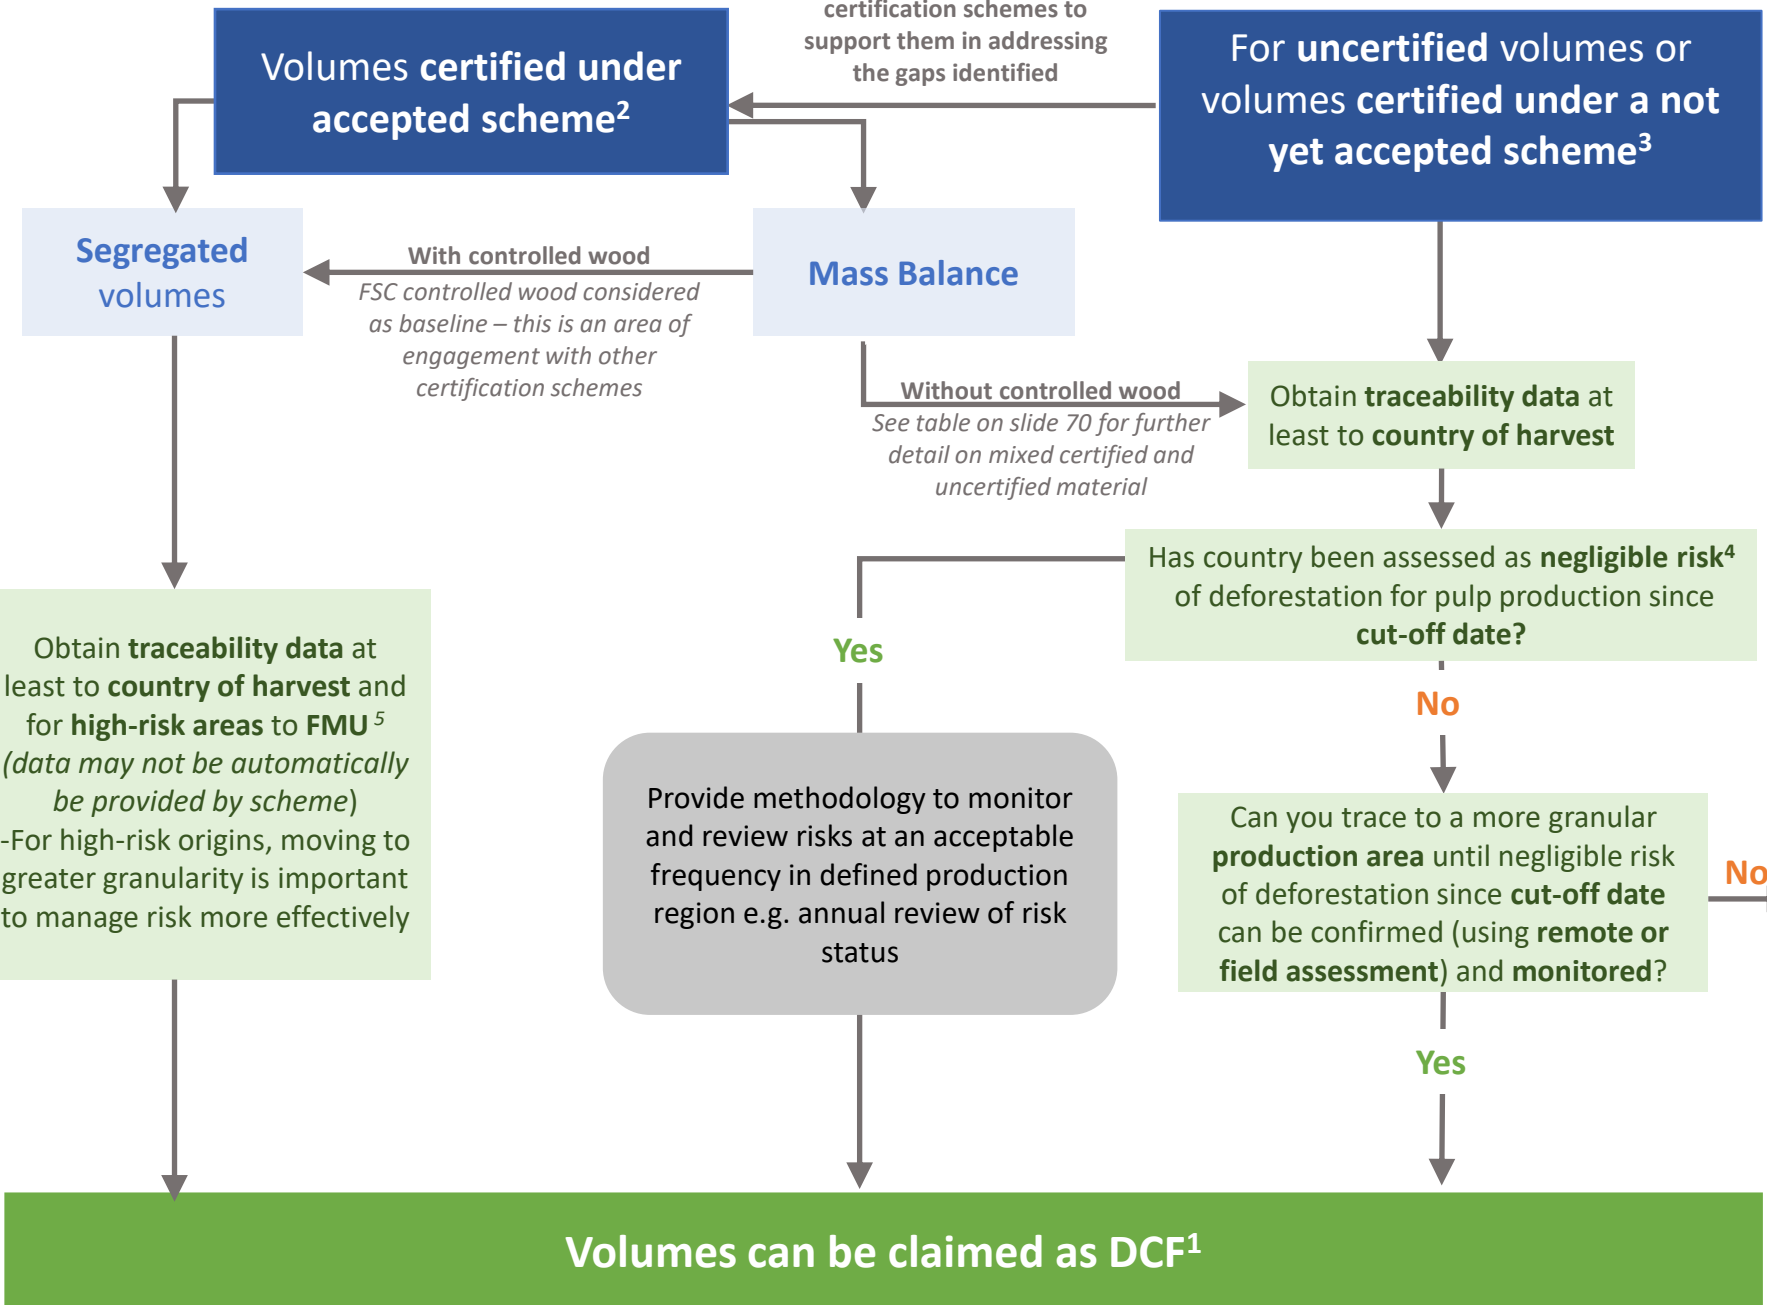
Volumes certified under accepted scheme$^2$

certification schemes to support them in addressing the gaps identified

For uncertified volumes or volumes certified under a not yet accepted scheme$^3$

Segregated volumes

With controlled wood

FSC controlled wood considered as baseline – this is an area of engagement with other certification schemes

Mass Balance

Without controlled wood

See table on slide 70 for further detail on mixed certified and uncertified material

Obtain traceability data at least to country of harvest

Has country been assessed as negligible risk$^4$ of deforestation for pulp production since cut-off date?

Yes

No

Obtain traceability data at least to country of harvest and for high-risk areas to FMU $^5$ (data may not be automatically be provided by scheme)
-For high-risk origins, moving to greater granularity is important to manage risk more effectively

Provide methodology to monitor and review risks at an acceptable frequency in defined production region e.g. annual review of risk status

Can you trace to a more granular production area until negligible risk of deforestation since cut-off date can be confirmed (using remote or field assessment) and monitored?

No

Yes

Volumes can be claimed as DCF$^1$